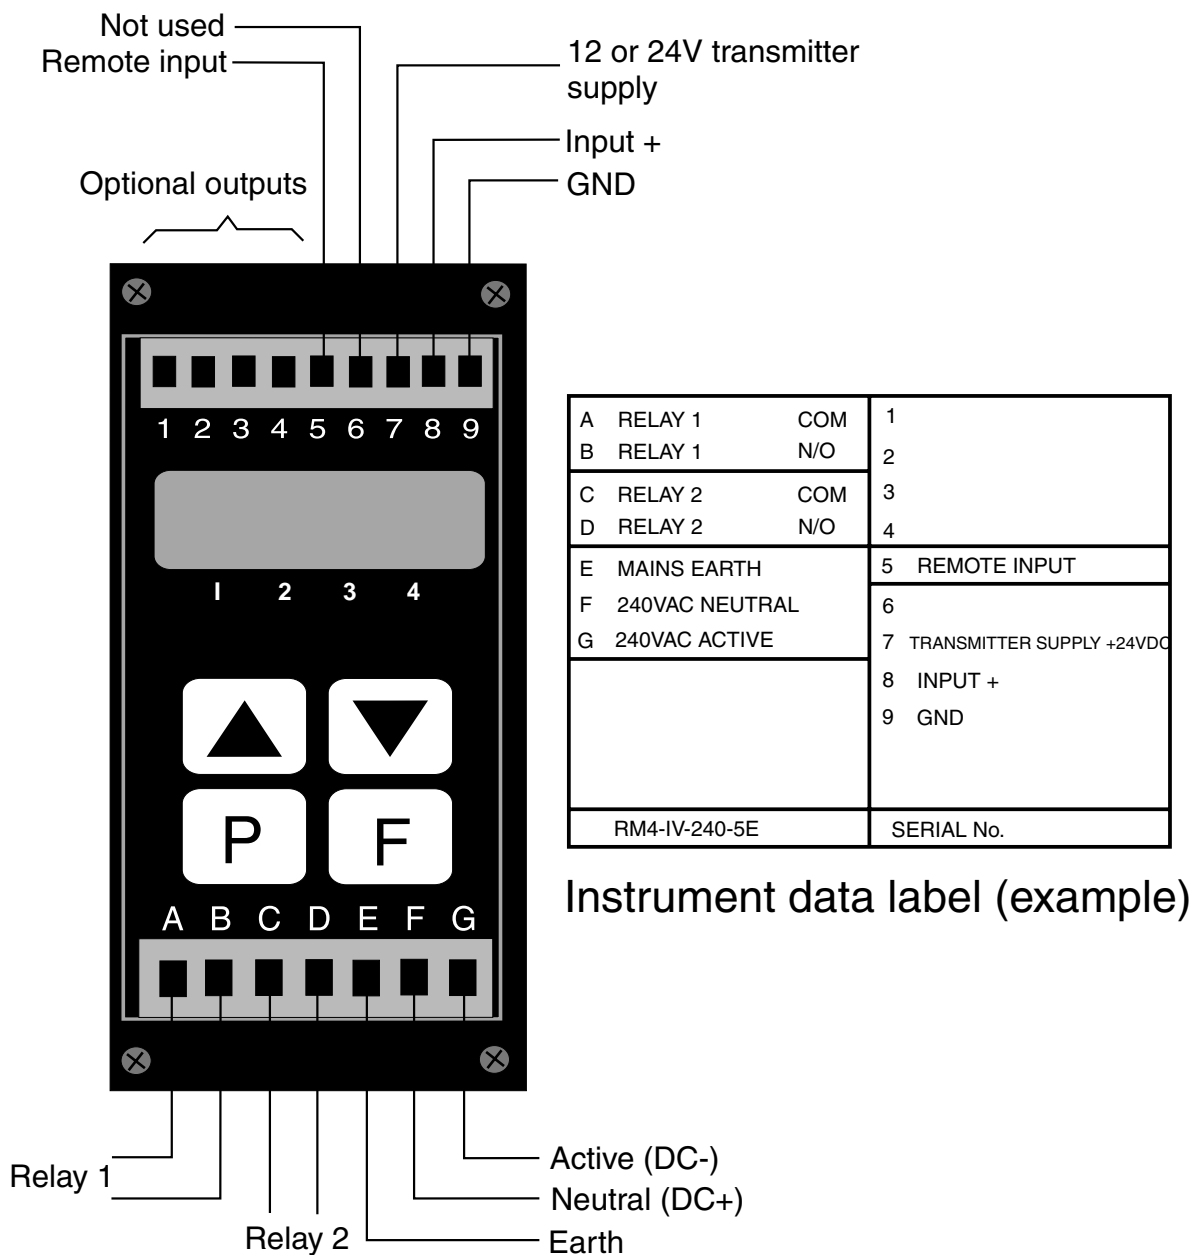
Not used
Remote input
12 or 24V transmitter supply
Input +
GND
Optional outputs

1 2 3 4 5 6 7 8 9

I 2 3 4

P F

A B C D E F G

| A RELAY 1 COM<br>B RELAY 1 N/O | 1<br>2 |
|---|---|
| C RELAY 2 COM<br>D RELAY 2 N/O | 3<br>4 |
| E MAINS EARTH<br>F 240VAC NEUTRAL<br>G 240VAC ACTIVE | 5 REMOTE INPUT |
| | 6<br>7 TRANSMITTER SUPPLY +24VDC<br>8 INPUT +<br>9 GND |
| RM4-IV-240-5E | SERIAL No. |

Instrument data label (example)

Relay 1
Relay 2
Active (DC-)
Neutral (DC+)
Earth